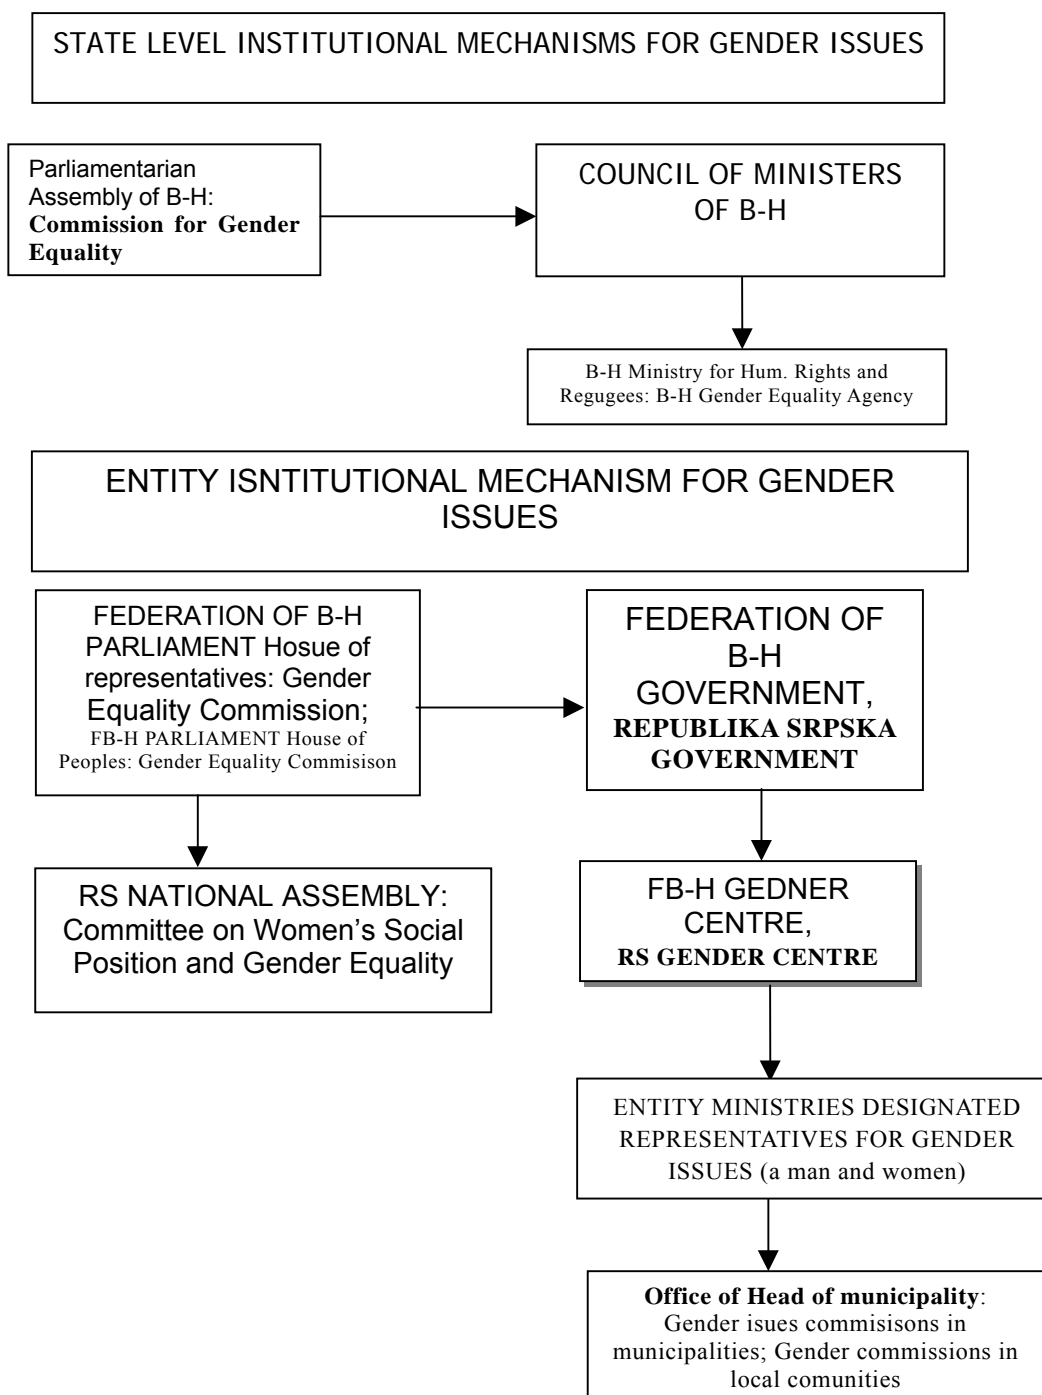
STATE LEVEL INSTITUTIONAL MECHANISMS FOR GENDER ISSUES

Parliamentarian Assembly of B-H: **Commission for Gender Equality**

COUNCIL OF MINISTERS OF B-H

B-H Ministry for Hum. Rights and Regugees: B-H Gender Equality Agency

ENTITY ISNTITUTIONAL MECHANISM FOR GENDER ISSUES

FEDERATION OF B-H PARLIAMENT Hosue of representatives: Gender Equality Commission; FB-H PARLIAMENT House of Peoples: Gender Equality Commisison

FEDERATION OF B-H GOVERNMENT, **REPUBLIKA SRPSKA GOVERNMENT**

RS NATIONAL ASSEMBLY: Committee on Women's Social Position and Gender Equality

FB-H GEDNER CENTRE, **RS GENDER CENTRE**

ENTITY MINISTRIES DESIGNATED REPRESENTATIVES FOR GENDER ISSUES (a man and women)

**Office of Head of municipality**: Gender isues commisisons in municipalities; Gender commissions in local comunities